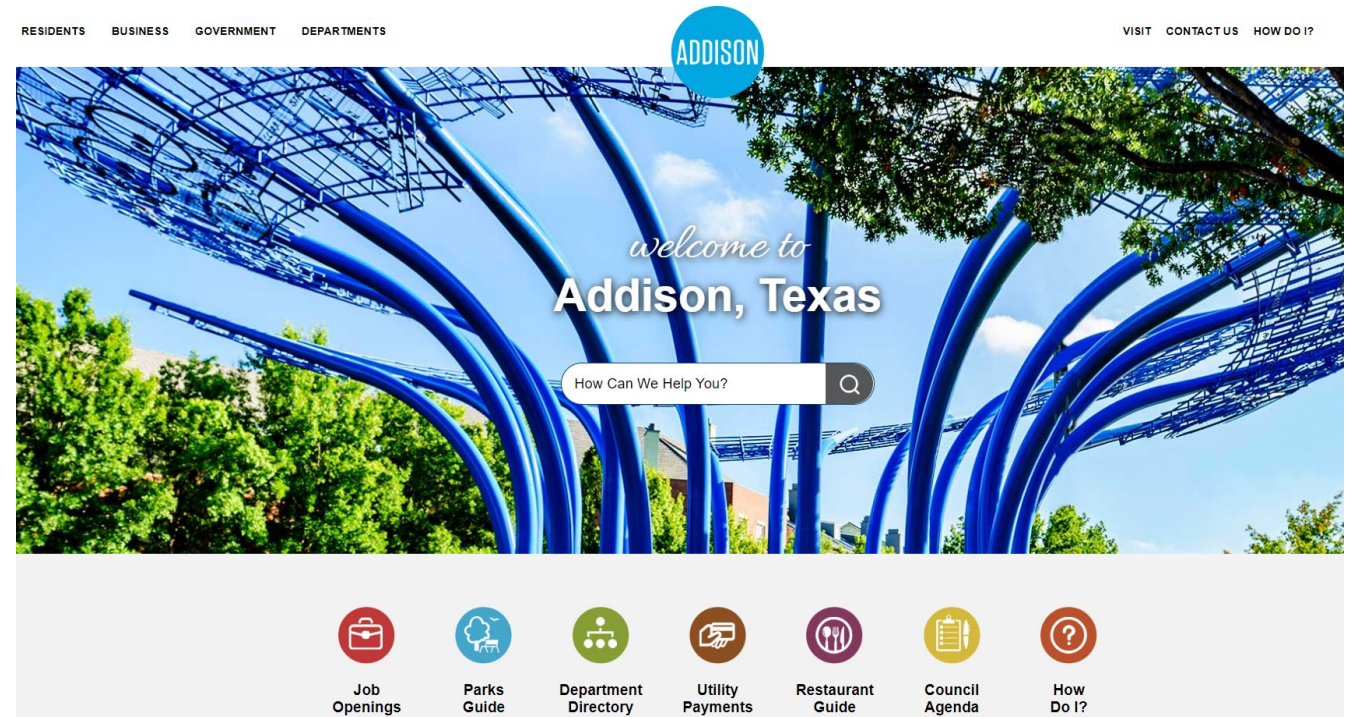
RESIDENTS BUSINESS GOVERNMENT DEPARTMENTS

ADDISON

VISIT CONTACT US HOW DO I?

welcome to

Addison, Texas

How Can We Help You?

Job Openings

Parks Guide

Department Directory

Utility Payments

Restaurant Guide

Council Agenda

How Do I?